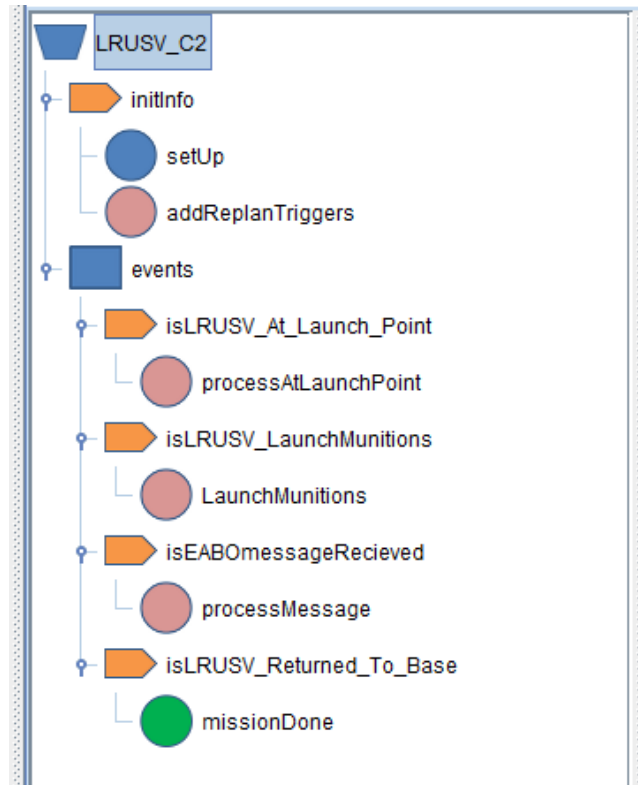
LRUSV_C2

initInfo

setUp

addReplanTriggers

events

isLRUSV_At_Launch_Point

processAtLaunchPoint

isLRUSV_LaunchMunitions

LaunchMunitions

isEABOmessageRecieved

processMessage

isLRUSV_Returned_To_Base

missionDone